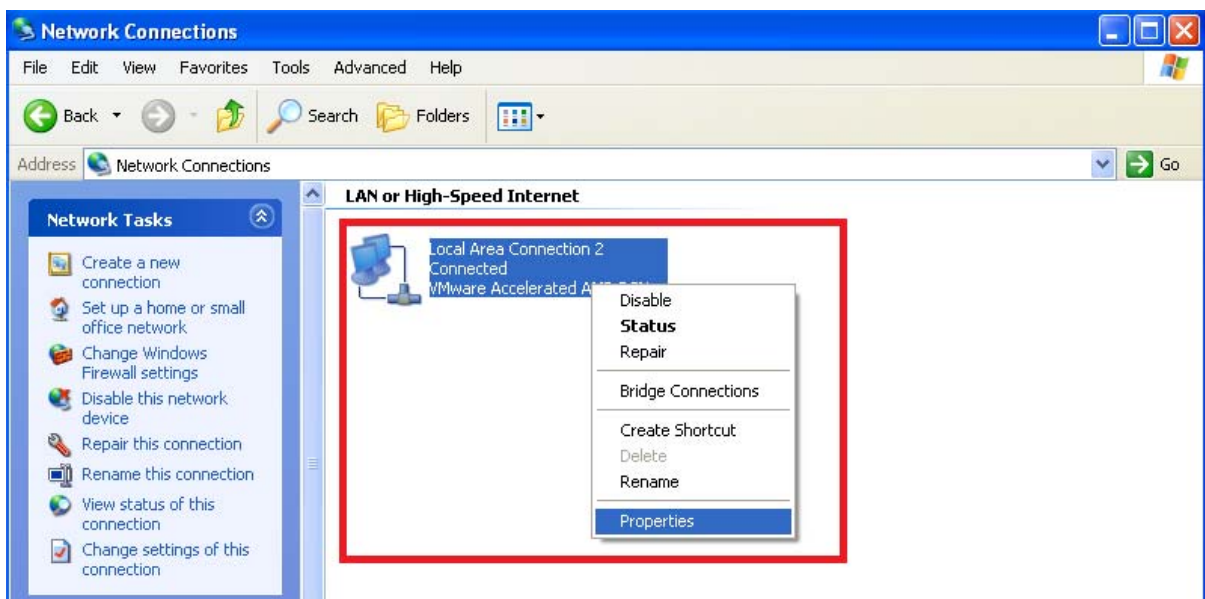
Network Connections

File Edit View Favorites Tools Advanced Help

Back Search Folders

Address Network Connections Go

Network Tasks

Create a new connection
Set up a home or small office network
Change Windows Firewall settings
Disable this network device
Repair this connection
Rename this connection
View status of this connection
Change settings of this connection

LAN or High-Speed Internet

Local Area Connection 2
Connected
VMware Accelerated A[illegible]

Disable
Status
Repair
Bridge Connections
Create Shortcut
Delete
Rename
Properties